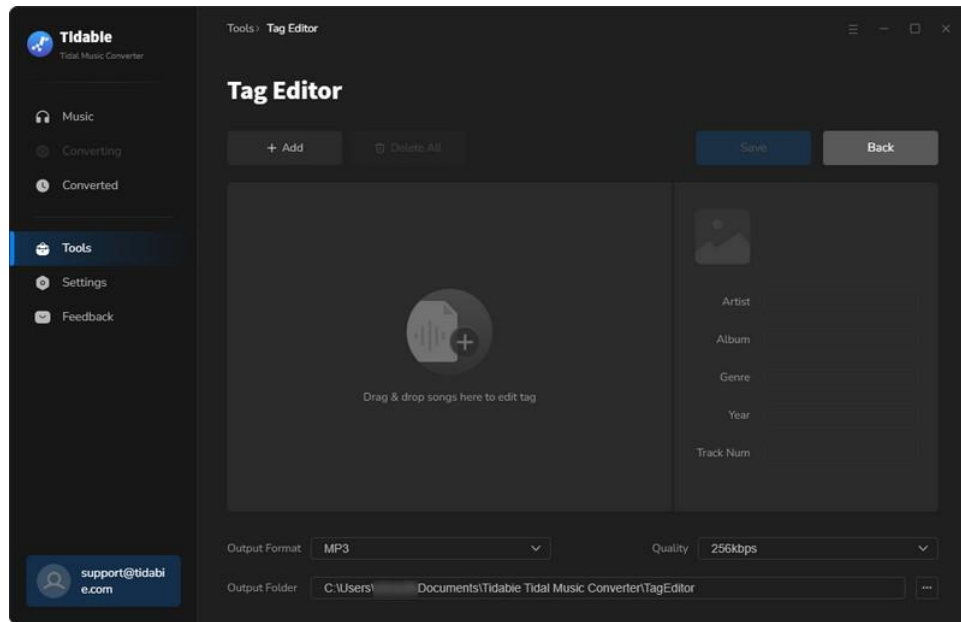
Tidable
Tidal Music Converter

Music
Converting
Converted

Tools
Settings
Feedback

support@tidabie.com

Tools > Tag Editor

Tag Editor

+ Add
Delete All
Save
Back

Drag & drop songs here to edit tag

Artist
Album
Genre
Year
Track Num

Output Format MP3
Quality 256kbps
Output Folder C:\Users\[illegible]Documents\Tidabie Tidal Music Converter\TagEditor
...